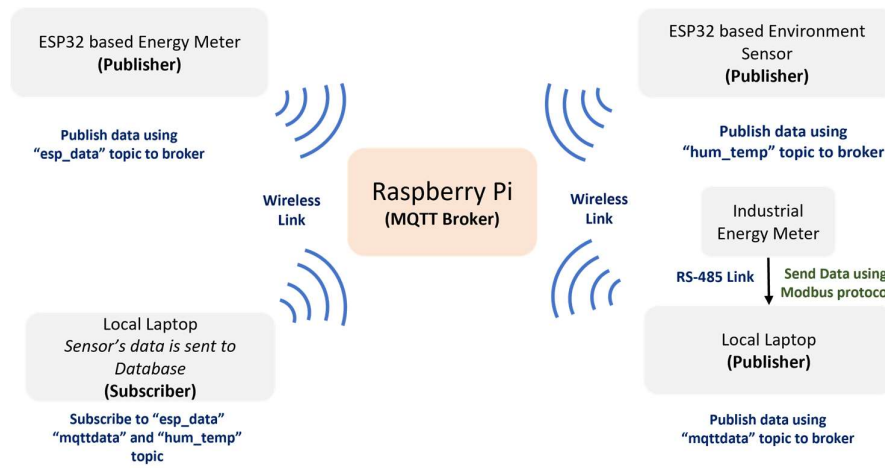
ESP32 based Energy Meter
(Publisher)

Publish data using "esp_data" topic to broker

Wireless Link

Raspberry Pi
(MQTT Broker)

Wireless Link

ESP32 based Environment Sensor
(Publisher)

Publish data using "hum_temp" topic to broker

Industrial Energy Meter

RS-485 Link

Send Data using Modbus protoco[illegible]

Local Laptop
(Publisher)

Publish data using "mqttdata" topic to broker

Local Laptop
Sensor's data is sent to Database
(Subscriber)

Subscribe to "esp_data" "mqttdata" and "hum_temp" topic